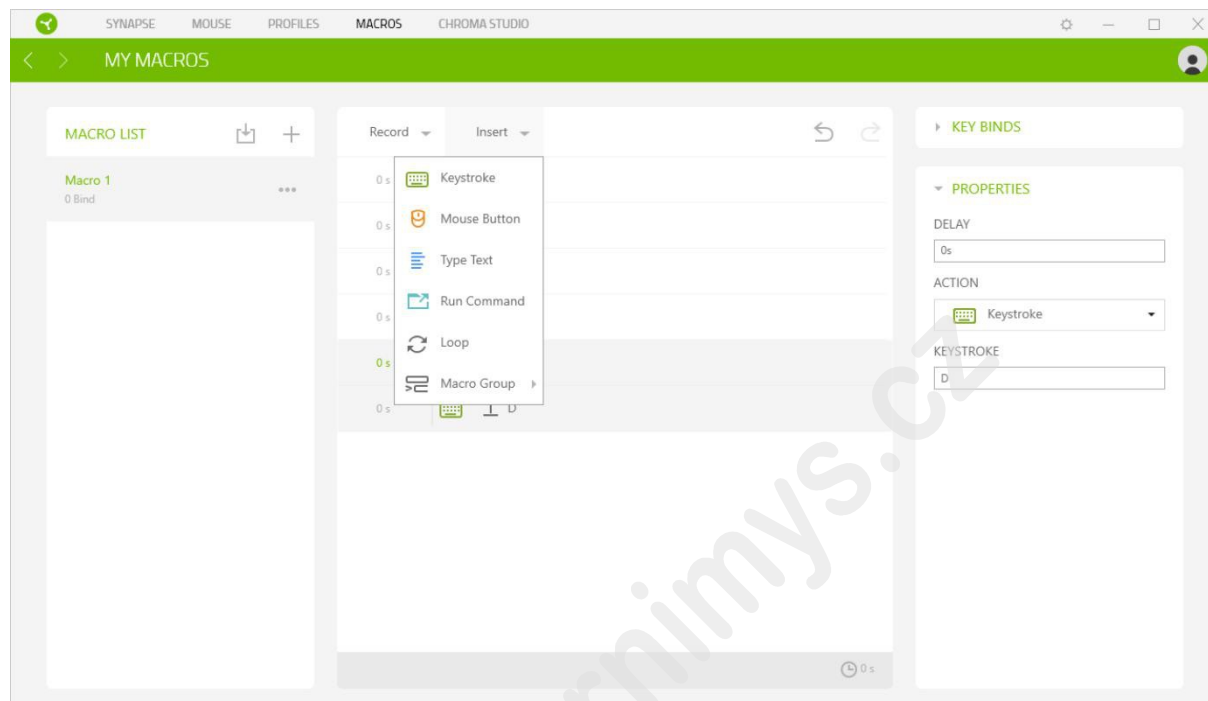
SYNAPSE MOUSE PROFILES MACROS CHROMA STUDIO

MY MACROS

MACRO LIST

Macro 1
0 Bind
...

Record Insert

0 s
0 s
0 s
0 s
0 s
0 s

Keystroke
Mouse Button
Type Text
Run Command
Loop
Macro Group

D

0 s

KEY BINDS

PROPERTIES

DELAY
0s

ACTION
Keystroke

KEYSTROKE
D

mimys.cz